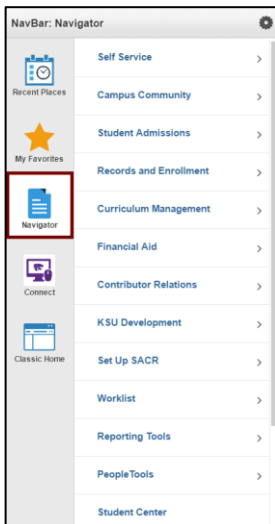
NavBar: Navigator

Recent Places

My Favorites

Navigator

Connect

Classic Home

Self Service >

Campus Community >

Student Admissions >

Records and Enrollment >

Curriculum Management >

Financial Aid >

Contributor Relations >

KSU Development >

Set Up SACR >

Worklist >

Reporting Tools >

PeopleTools >

Student Center